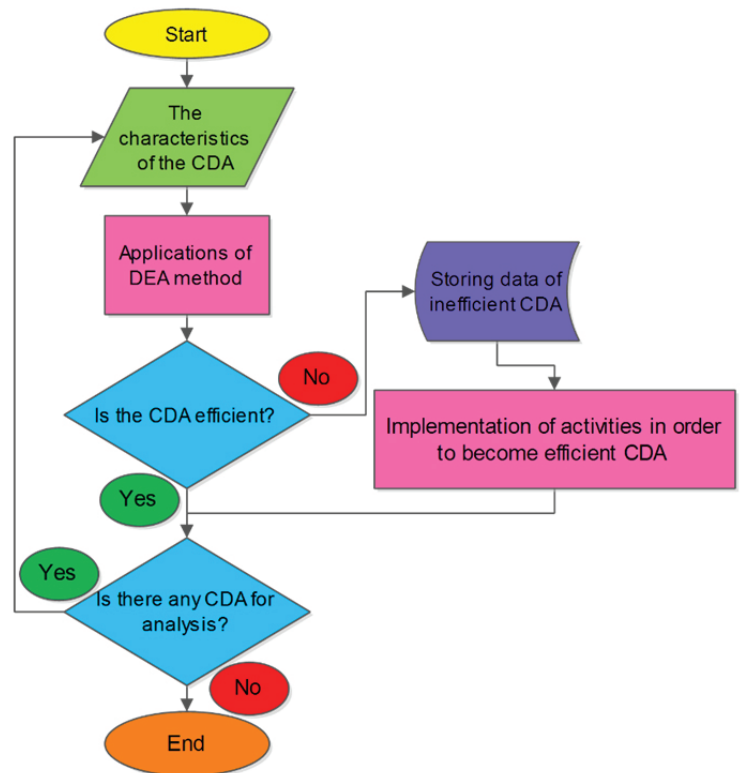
Start

The characteristics of the CDA

Applications of DEA method

Storing data of inefficient CDA

No

Is the CDA efficient?

Implementation of activities in order to become efficient CDA

Yes

Yes

Is there any CDA for analysis?

No

End